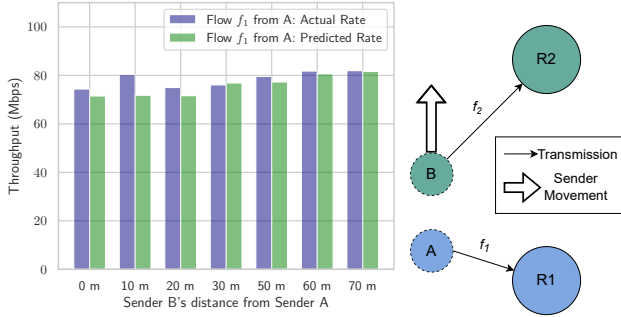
Flow $f_1$ from A: Actual Rate
Flow $f_1$ from A: Predicted Rate

Throughput (Mbps)

100
80
60
40
20
0

0 m
10 m
20 m
30 m
50 m
60 m
70 m

Sender B's distance from Sender A

R2
$f_2$
B
Transmission
Sender Movement
A
$f_1$
R1